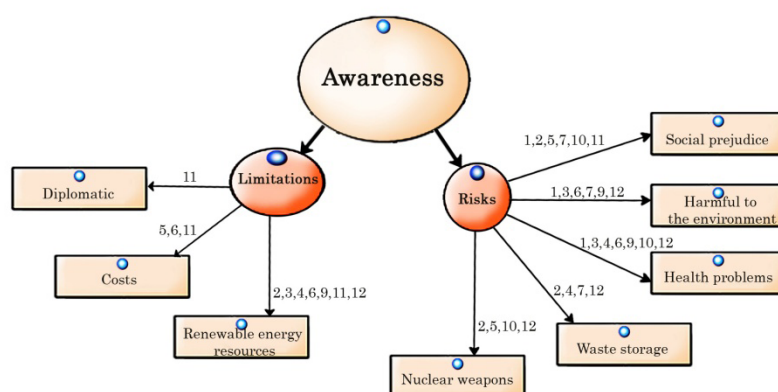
Awareness

Limitations

11

Diplomatic

5,6,11

Costs

2,3,4,6,9,11,12

Renewable energy resources

Risks

1,2,5,7,10,11

Social prejudice

1,3,6,7,9,12

Harmful to the environment

1,3,4,6,9,10,12

Health problems

2,4,7,12

Waste storage

2,5,10,12

Nuclear weapons